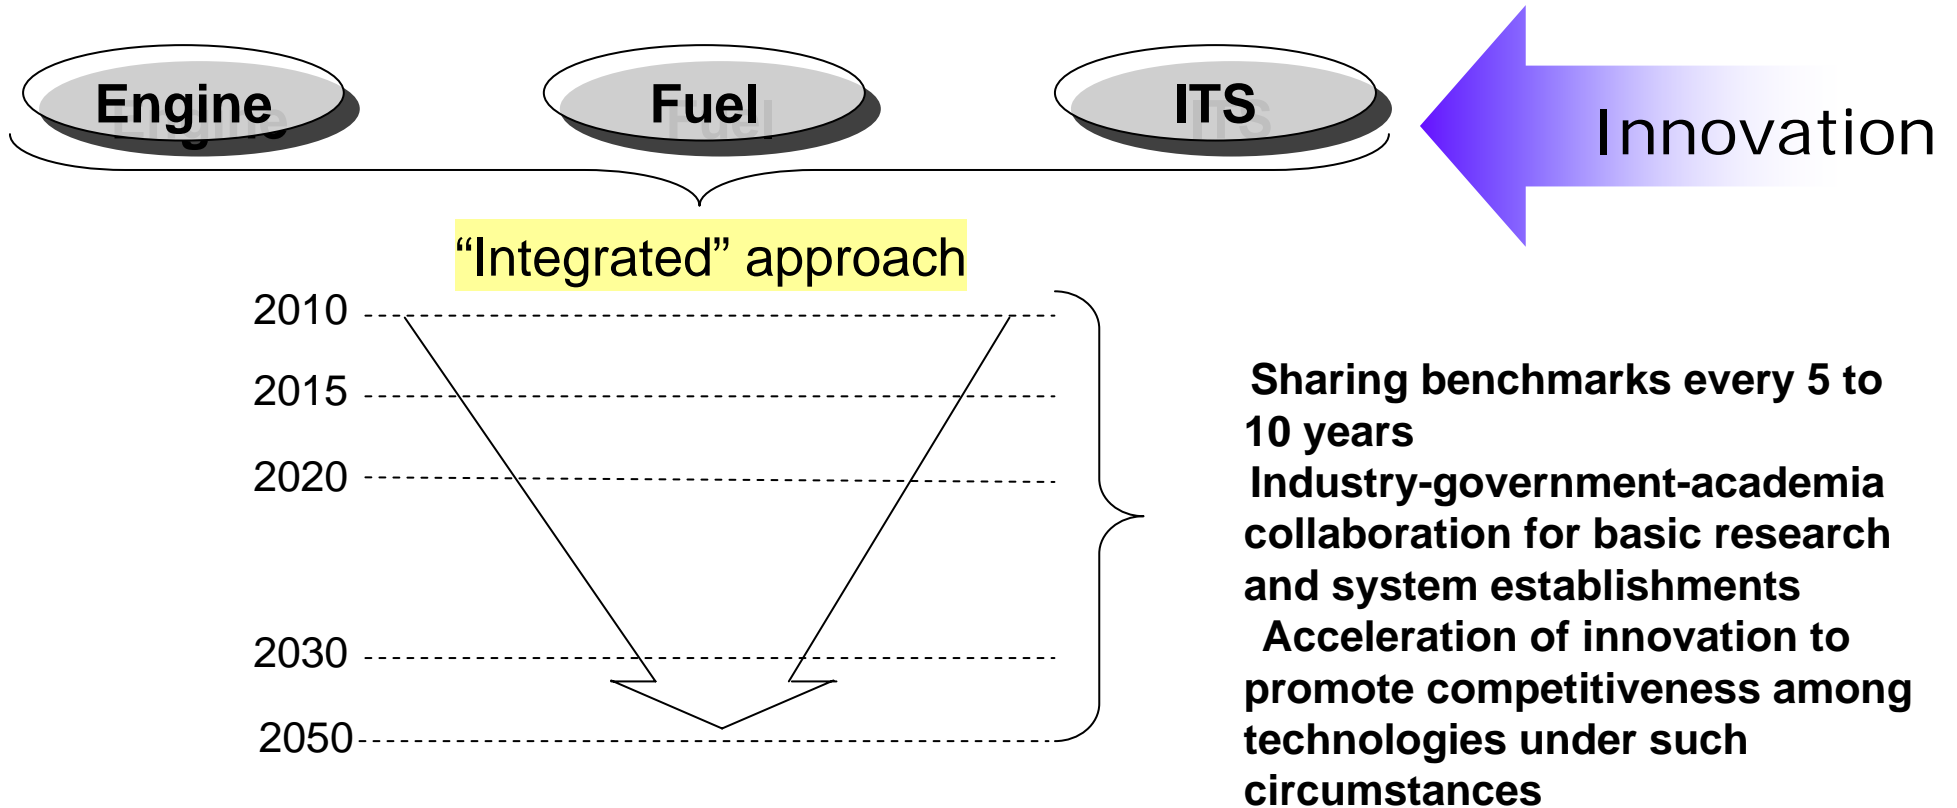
Engine

Fuel

ITS

Innovation

“Integrated” approach

2010

2015

2020

2030

2050

Sharing benchmarks every 5 to 10 years

Industry-government-academia collaboration for basic research and system establishments

Acceleration of innovation to promote competitiveness among technologies under such circumstances